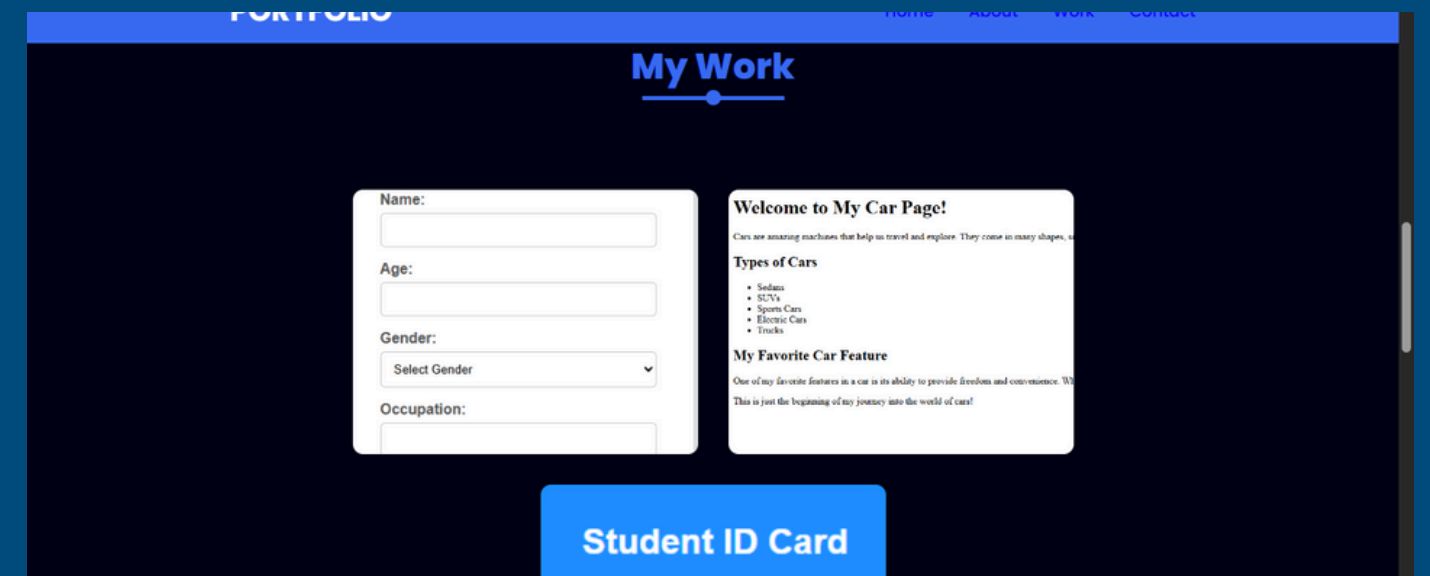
PORTFOLIO

Home About Work Contact

My Work

Name:

Age:

Gender:

Select Gender

Occupation:

Welcome to My Car Page!

Cars are amazing machines that help us travel and explore. They come in many shapes, s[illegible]

Types of Cars

- Sedans
- SUVs
- Sports Cars
- Electric Cars
- Trucks

My Favorite Car Feature

One of my favorite features in a car is its ability to provide freedom and convenience. Wh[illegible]

This is just the beginning of my journey into the world of cars!

Student ID Card